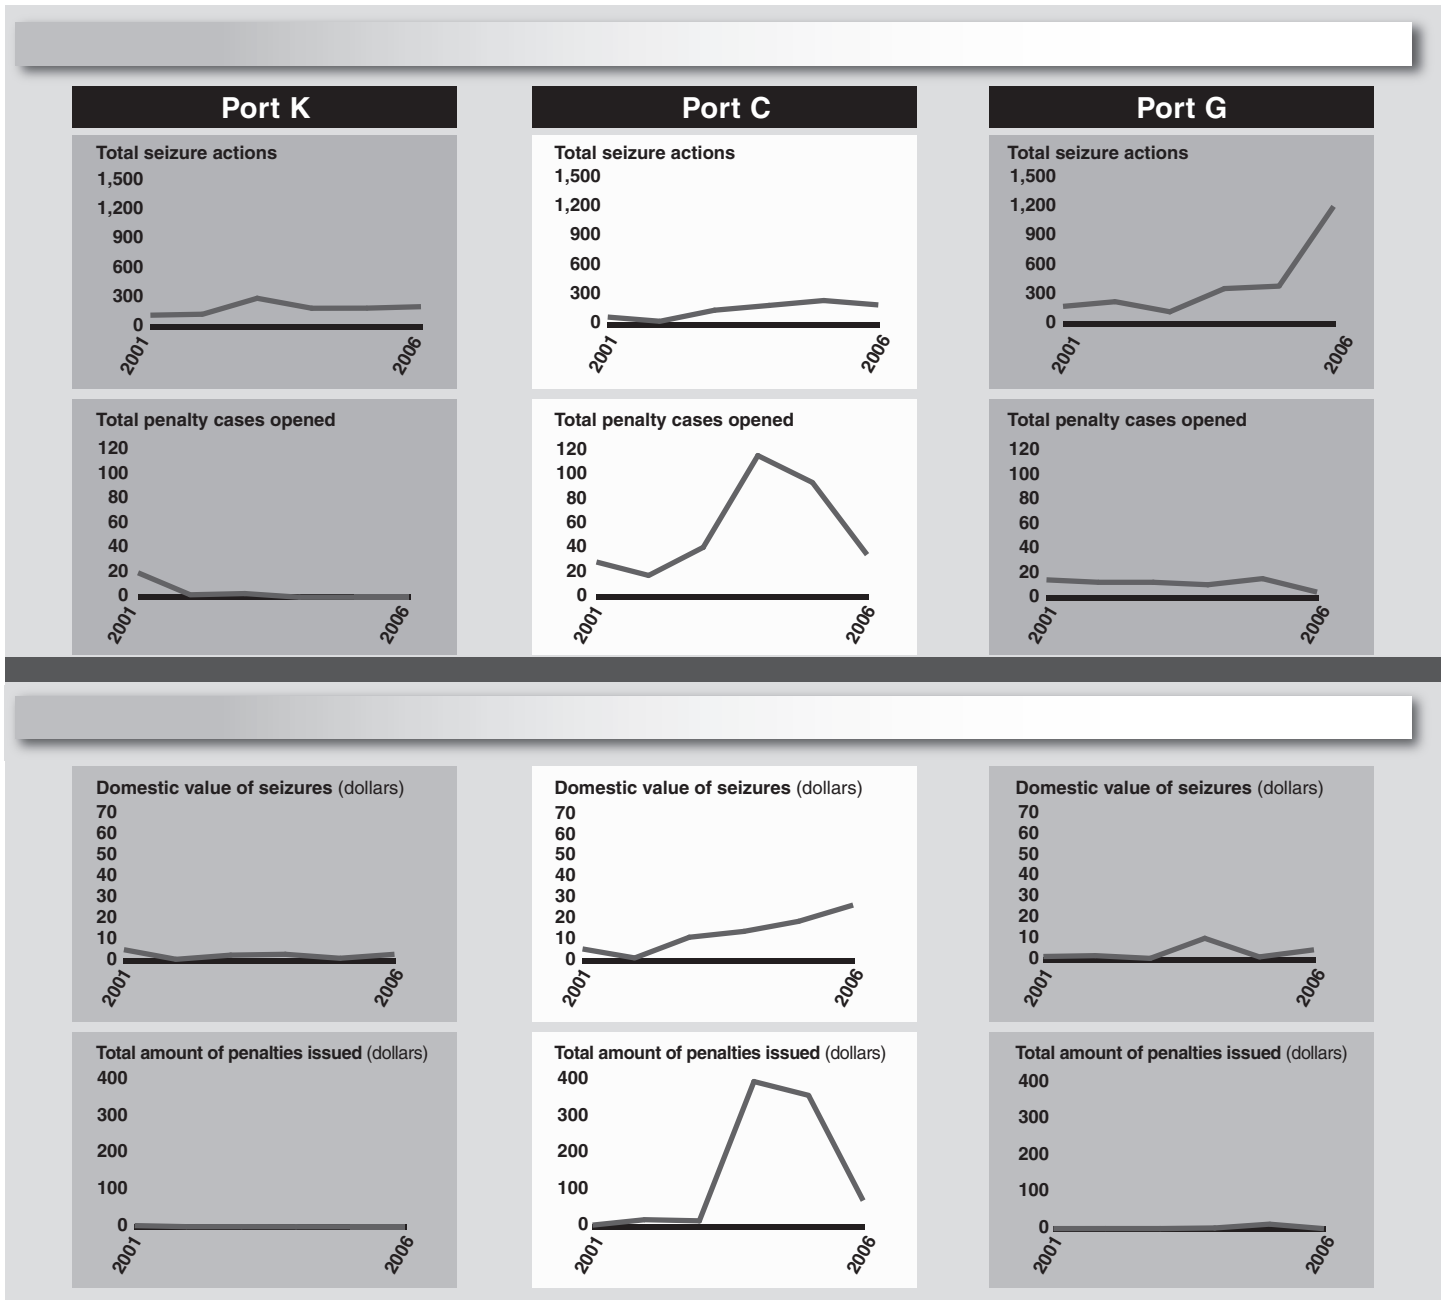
Port K

Total seizure actions
1,500
1,200
900
600
300
0
2001
2006

Total penalty cases opened
120
100
80
60
40
20
0
2001
2006

Port C

Total seizure actions
1,500
1,200
900
600
300
0
2001
2006

Total penalty cases opened
120
100
80
60
40
20
0
2001
2006

Port G

Total seizure actions
1,500
1,200
900
600
300
0
2001
2006

Total penalty cases opened
120
100
80
60
40
20
0
2001
2006

Domestic value of seizures (dollars)
70
60
50
40
30
20
10
0
2001
2006

Total amount of penalties issued (dollars)
400
300
200
100
0
2001
2006

Domestic value of seizures (dollars)
70
60
50
40
30
20
10
0
2001
2006

Total amount of penalties issued (dollars)
400
300
200
100
0
2001
2006

Domestic value of seizures (dollars)
70
60
50
40
30
20
10
0
2001
2006

Total amount of penalties issued (dollars)
400
300
200
100
0
2001
2006